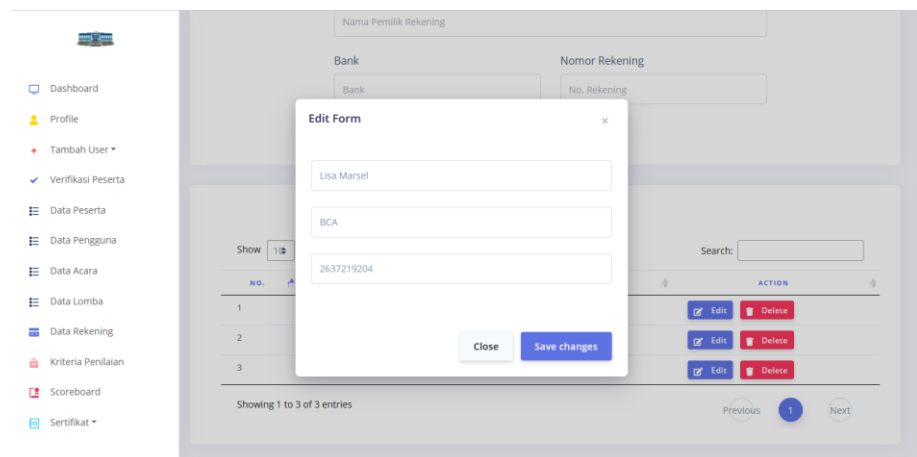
Dashboard
Profile
Tambah User ▾
Verifikasi Peserta
Data Peserta
Data Pengguna
Data Acara
Data Lomba
Data Rekening
Kriteria Penilaian
Scoreboard
Sertifikat ▾

Nama Pemilik Rekening

Bank
Bank

Nomor Rekening
No. Rekening

Show 10

Search:

| NO. | | ACTION |
|---|---|---|
| 1 | | Edit Delete |
| 2 | | Edit Delete |
| 3 | | Edit Delete |

Showing 1 to 3 of 3 entries

Previous 1 Next

Edit Form
×

Lisa Marsel

BCA

2637219204

Close
Save changes